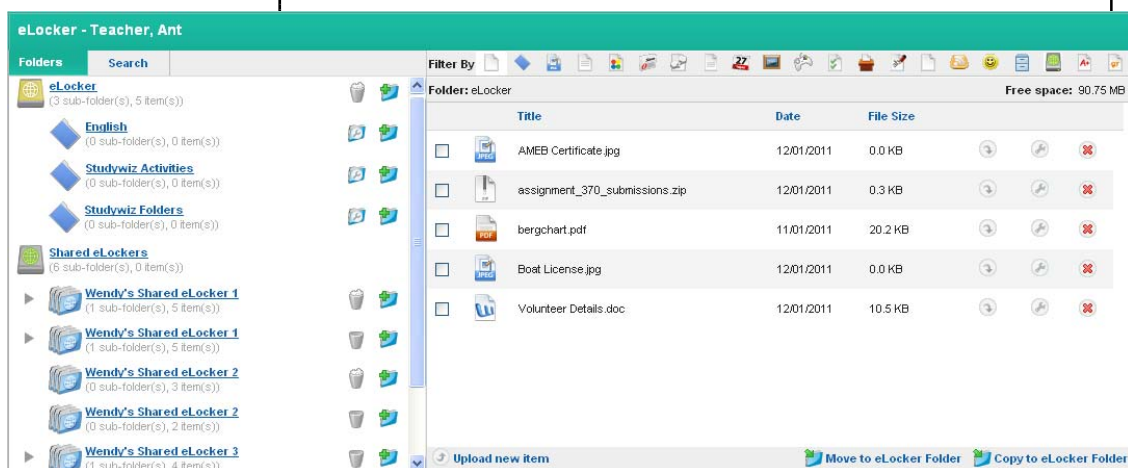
eLocker - Teacher, Ant

Folders
Search

eLocker
(3 sub-folder(s), 5 item(s))

English
(0 sub-folder(s), 0 item(s))

Studywiz Activities
(0 sub-folder(s), 0 item(s))

Studywiz Folders
(0 sub-folder(s), 0 item(s))

Shared eLockers
(6 sub-folder(s), 0 item(s))

Wendy's Shared eLocker 1
(1 sub-folder(s), 5 item(s))

Wendy's Shared eLocker 1
(1 sub-folder(s), 5 item(s))

Wendy's Shared eLocker 2
(0 sub-folder(s), 3 item(s))

Wendy's Shared eLocker 2
(0 sub-folder(s), 2 item(s))

Wendy's Shared eLocker 3
(1 sub-folder(s), 4 item(s))

Filter By

Folder: eLocker
Free space: 90.75 MB

| | | Title | Date | File Size |
|---|---|---|---|---|
| | JPEG | AMEB Certificate.jpg | 12/01/2011 | 0.0 KB |
| | | assignment_370_submissions.zip | 12/01/2011 | 0.3 KB |
| | PDF | bergchart.pdf | 11/01/2011 | 20.2 KB |
| | JPEG | Boat License.jpg | 12/01/2011 | 0.0 KB |
| | | Volunteer Details.doc | 12/01/2011 | 10.5 KB |

Upload new item
Move to eLocker Folder
Copy to eLocker Folder